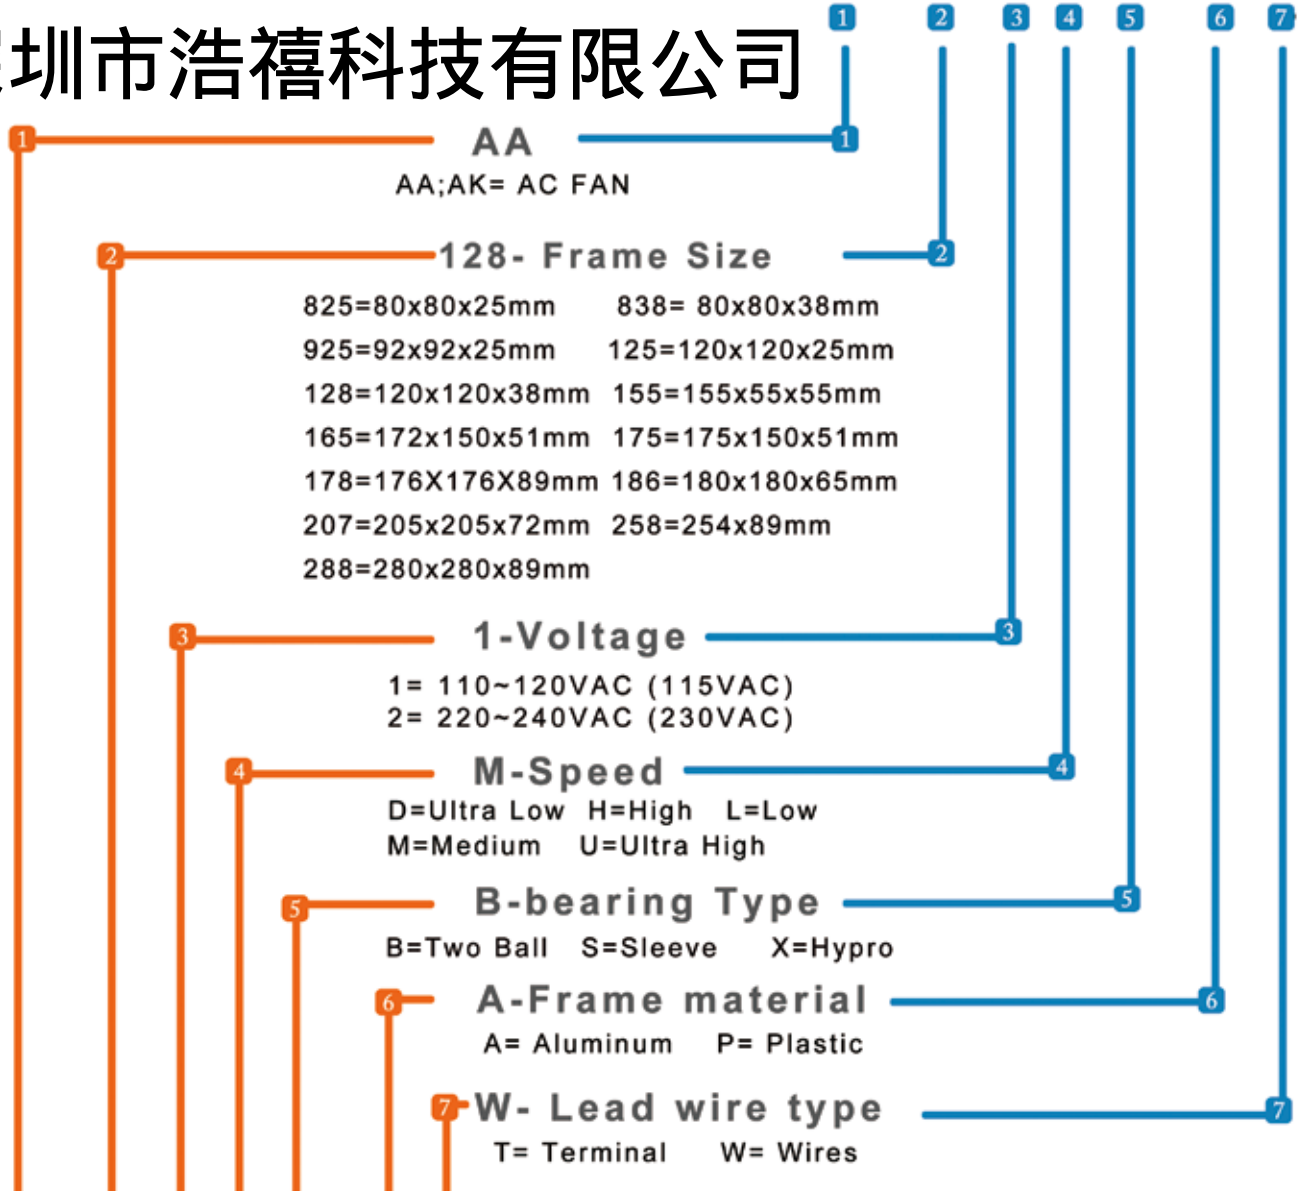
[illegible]圳市浩禧科技有限公司

1 2 3 4 5 6 7

1 AA 1
AA;AK= AC FAN

2 128- Frame Size 2
825=80x80x25mm 838= 80x80x38mm
925=92x92x25mm 125=120x120x25mm
128=120x120x38mm 155=155x55x55mm
165=172x150x51mm 175=175x150x51mm
178=176X176X89mm 186=180x180x65mm
207=205x205x72mm 258=254x89mm
288=280x280x89mm

3 1-Voltage 3
1= 110~120VAC (115VAC)
2= 220~240VAC (230VAC)

4 M-Speed 4
D=Ultra Low H=High L=Low
M=Medium U=Ultra High

5 B-bearing Type 5
B=Two Ball S=Sleeve X=Hypro

6 A-Frame material 6
A= Aluminum P= Plastic

7 W- Lead wire type 7
T= Terminal W= Wires